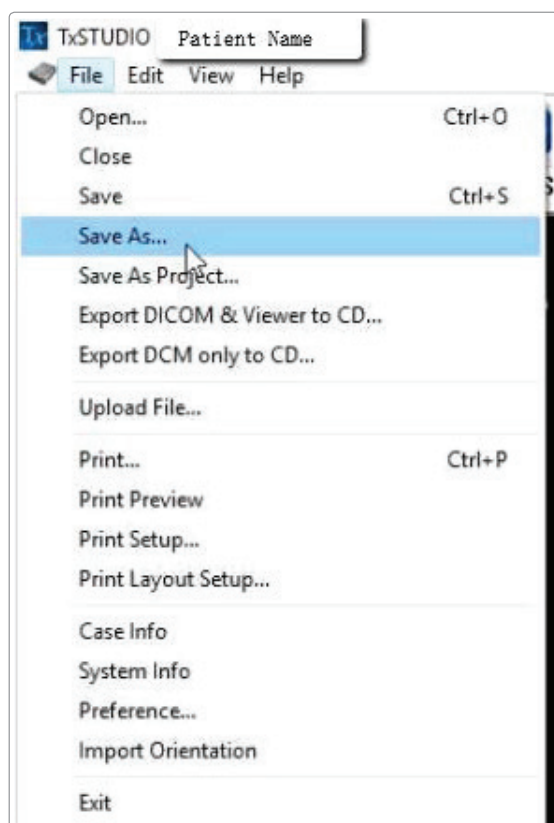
Tx TxSTUDIO Patient Name

File Edit View Help

Open... Ctrl+O
Close
Save Ctrl+S
Save As...
Save As Project...
Export DICOM & Viewer to CD...
Export DCM only to CD...

Upload File...

Print... Ctrl+P
Print Preview
Print Setup...
Print Layout Setup...

Case Info
System Info
Preference...
Import Orientation

Exit